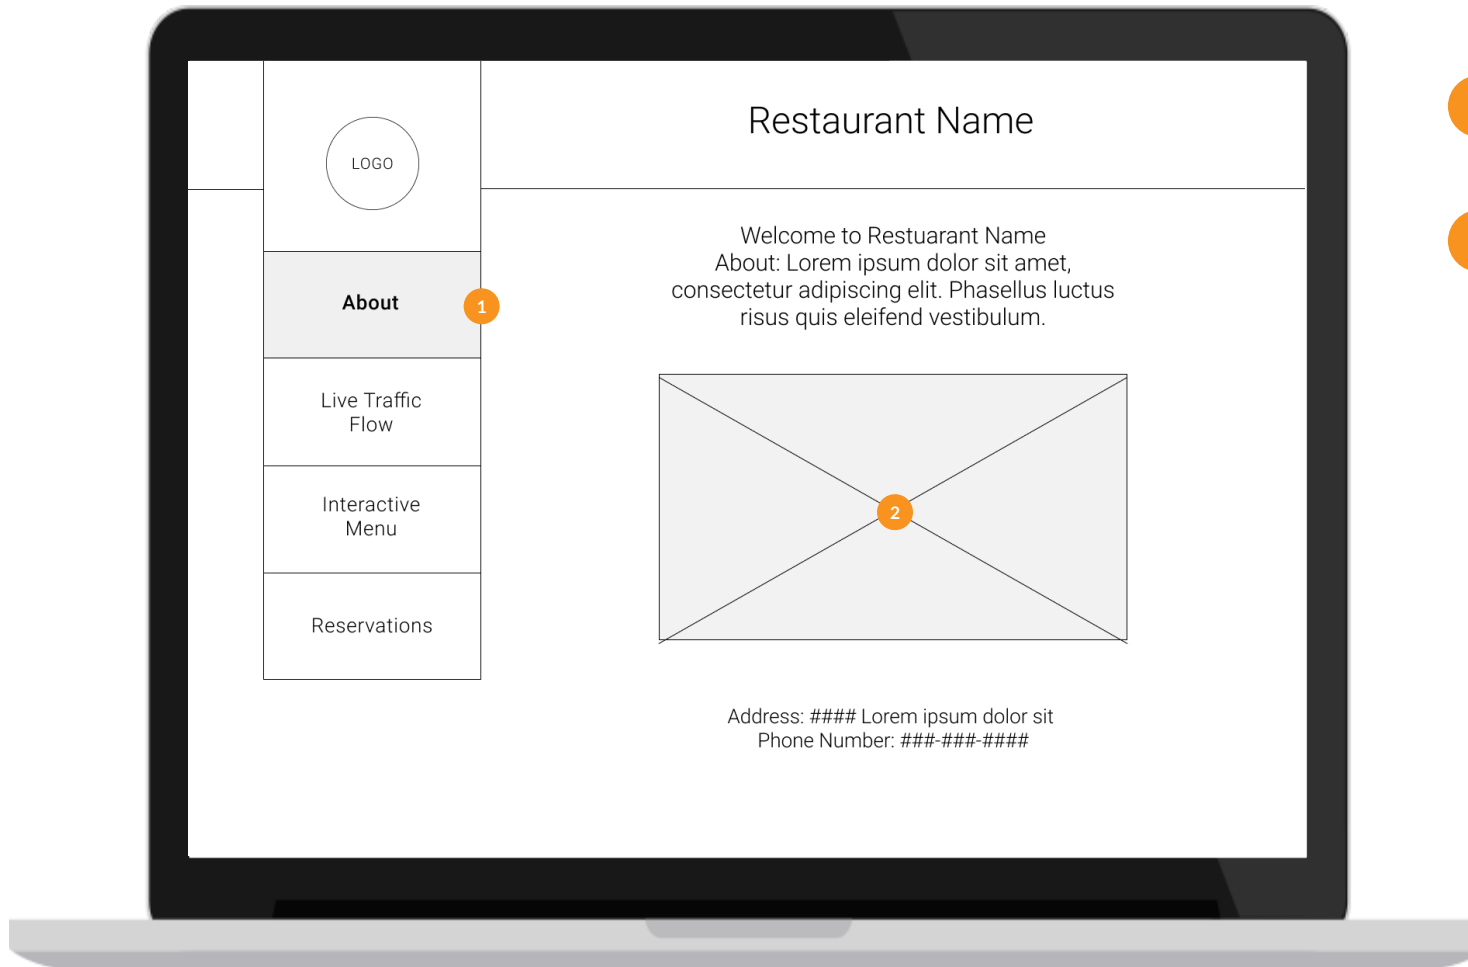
LOGO

Restaurant Name

About

1

Live Traffic Flow

Interactive Menu

Reservations

Welcome to Restuarant Name
About: Lorem ipsum dolor sit amet, consectetur adipiscing elit. Phasellus luctus risus quis eleifend vestibulum.

2

Address: #### Lorem ipsum dolor sit
Phone Number: ###-###-####